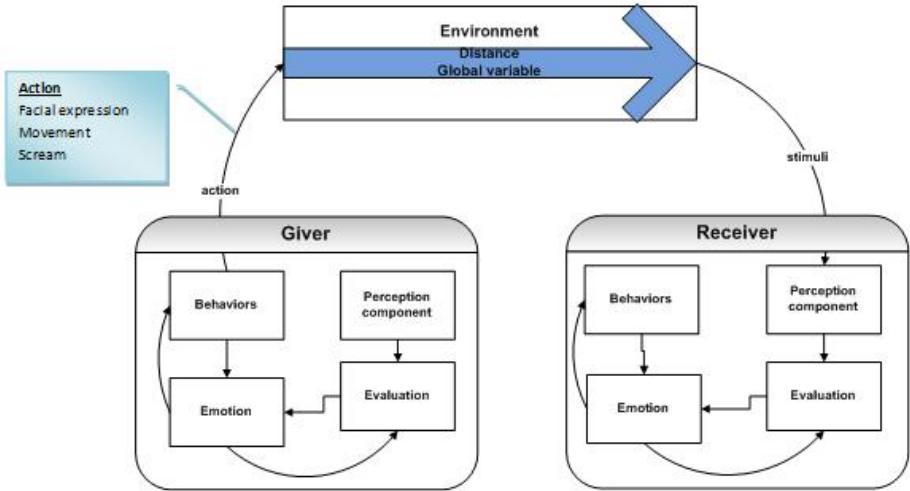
Environment
Distance
Global variable

Action
Facial expression
Movement
Scream

action

stimuli

Giver
Behaviors
Perception component
Emotion
Evaluation

Receiver
Behaviors
Perception component
Emotion
Evaluation